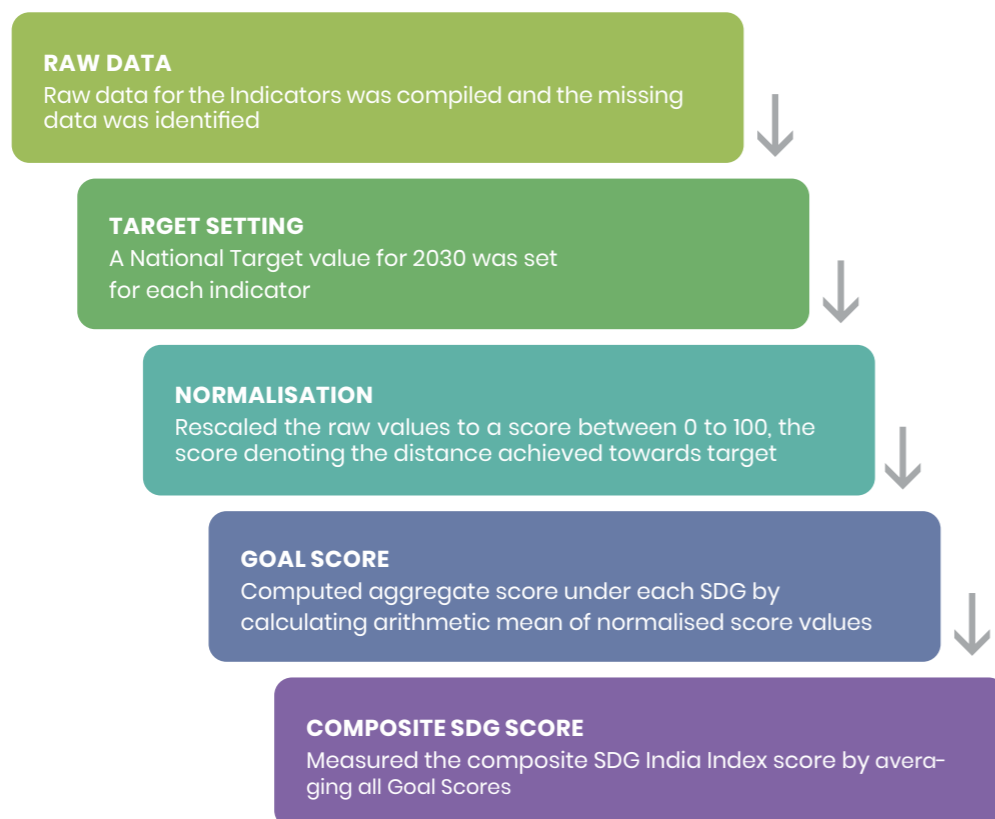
RAW DATA
Raw data for the Indicators was compiled and the missing data was identified

TARGET SETTING
A National Target value for 2030 was set for each indicator

NORMALISATION
Rescaled the raw values to a score between 0 to 100, the score denoting the distance achieved towards target

GOAL SCORE
Computed aggregate score under each SDG by calculating arithmetic mean of normalised score values

COMPOSITE SDG SCORE
Measured the composite SDG India Index score by averaging all Goal Scores